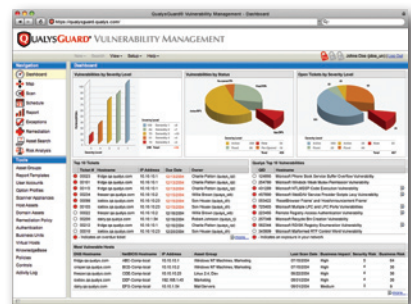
QualysGuard® Vulnerability Management - Dashboard

https://qualysguard.qualys.com

QUALYSGUARD® VULNERABILITY MANAGEMENT

Navigation

Dashboard

Map

Scan

Schedule

Report

Exceptions

Remediation

Asset Search

Risk Analysis

Tools

Dashboard

Vulnerabilities by Severity Level

Vulnerabilities by Status

Open Tickets by Severity Level

Top 10 Tickets

Qualys Top 10 Vulnerabilities

Most Vulnerable Hosts

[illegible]